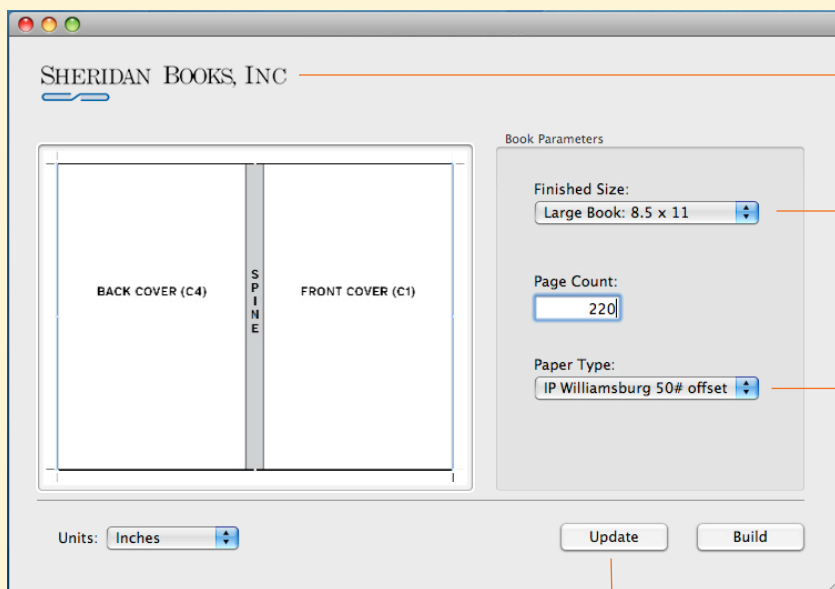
SHERIDAN BOOKS, INC

BACK COVER (C4)

SPINE

FRONT COVER (C1)

Book Parameters

Finished Size:

Large Book: 8.5 x 11

Page Count:

220

Paper Type:

IP Williamsburg 50# offset

Units: Inches

Update

Build